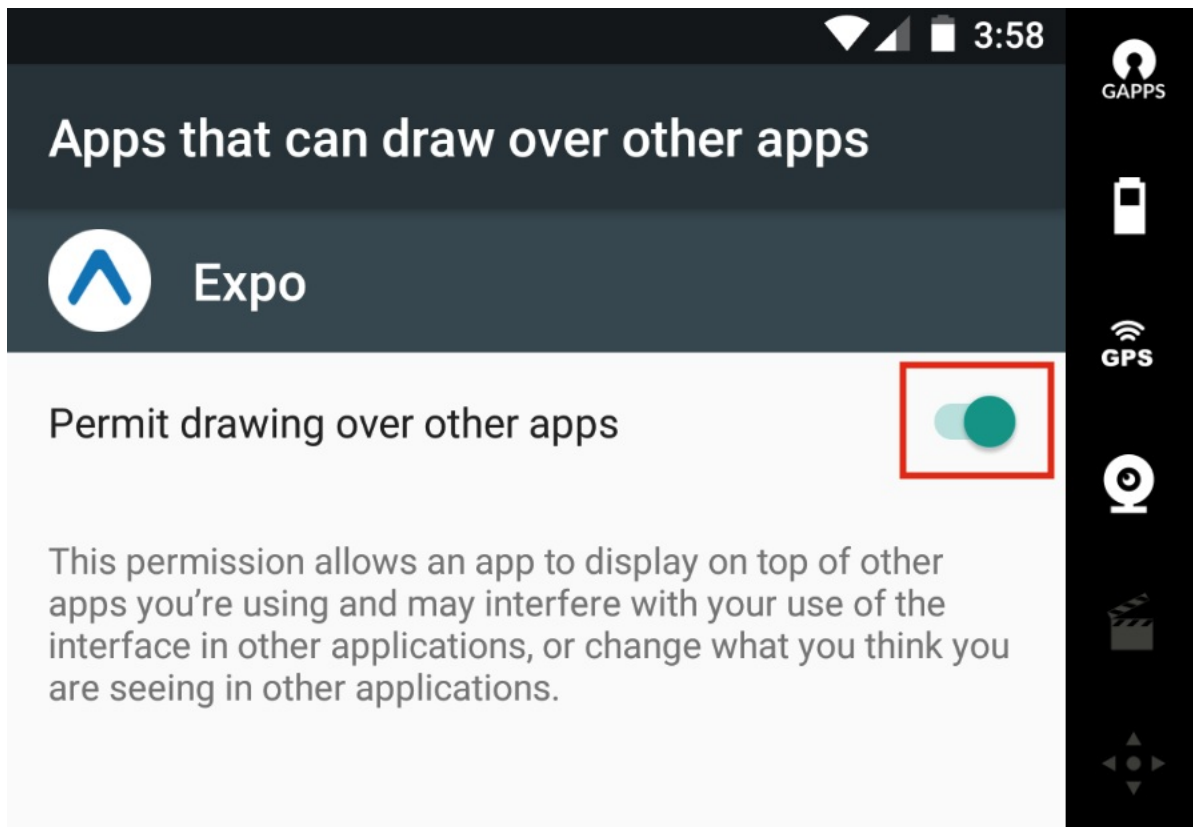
3:58

GAPPS

Apps that can draw over other apps

Expo

GPS

Permit drawing over other apps

This permission allows an app to display on top of other apps you're using and may interfere with your use of the interface in other applications, or change what you think you are seeing in other applications.